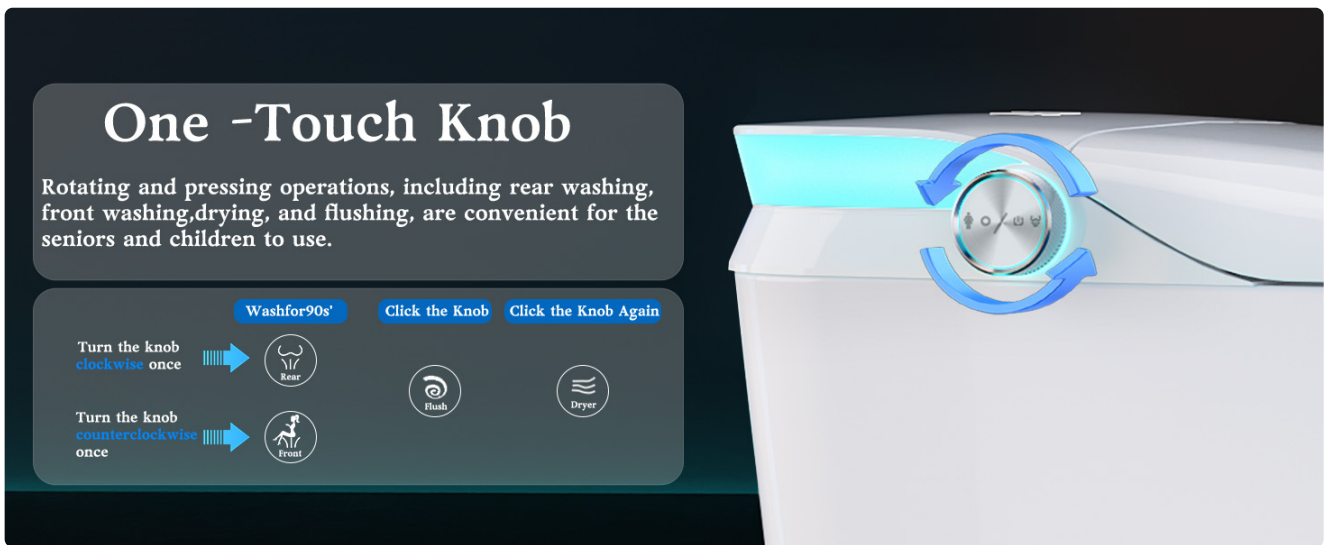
One -Touch Knob

Rotating and pressing operations, including rear washing, front washing,drying, and flushing, are convenient for the seniors and children to use.

Washfor90s'

Click the Knob

Click the Knob Again

Turn the knob clockwise once

Rear

Turn the knob counterclockwise once

Front

Flush

Dryer